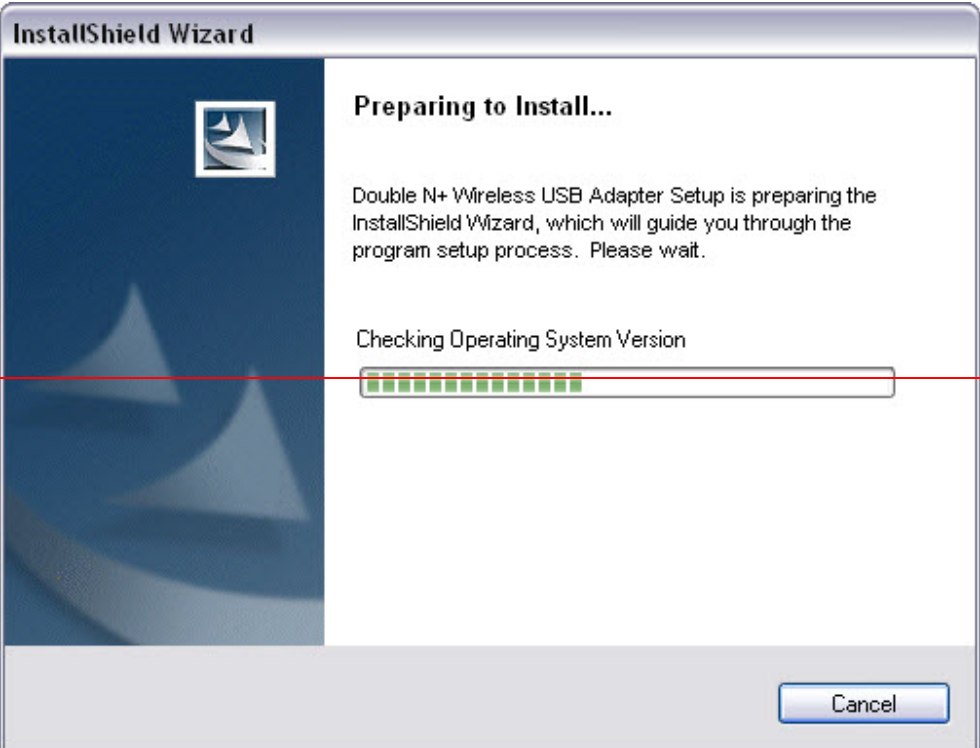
InstallShield Wizard

Preparing to Install...

Double N+ Wireless USB Adapter Setup is preparing the InstallShield Wizard, which will guide you through the program setup process. Please wait.

Checking Operating System Version

Cancel